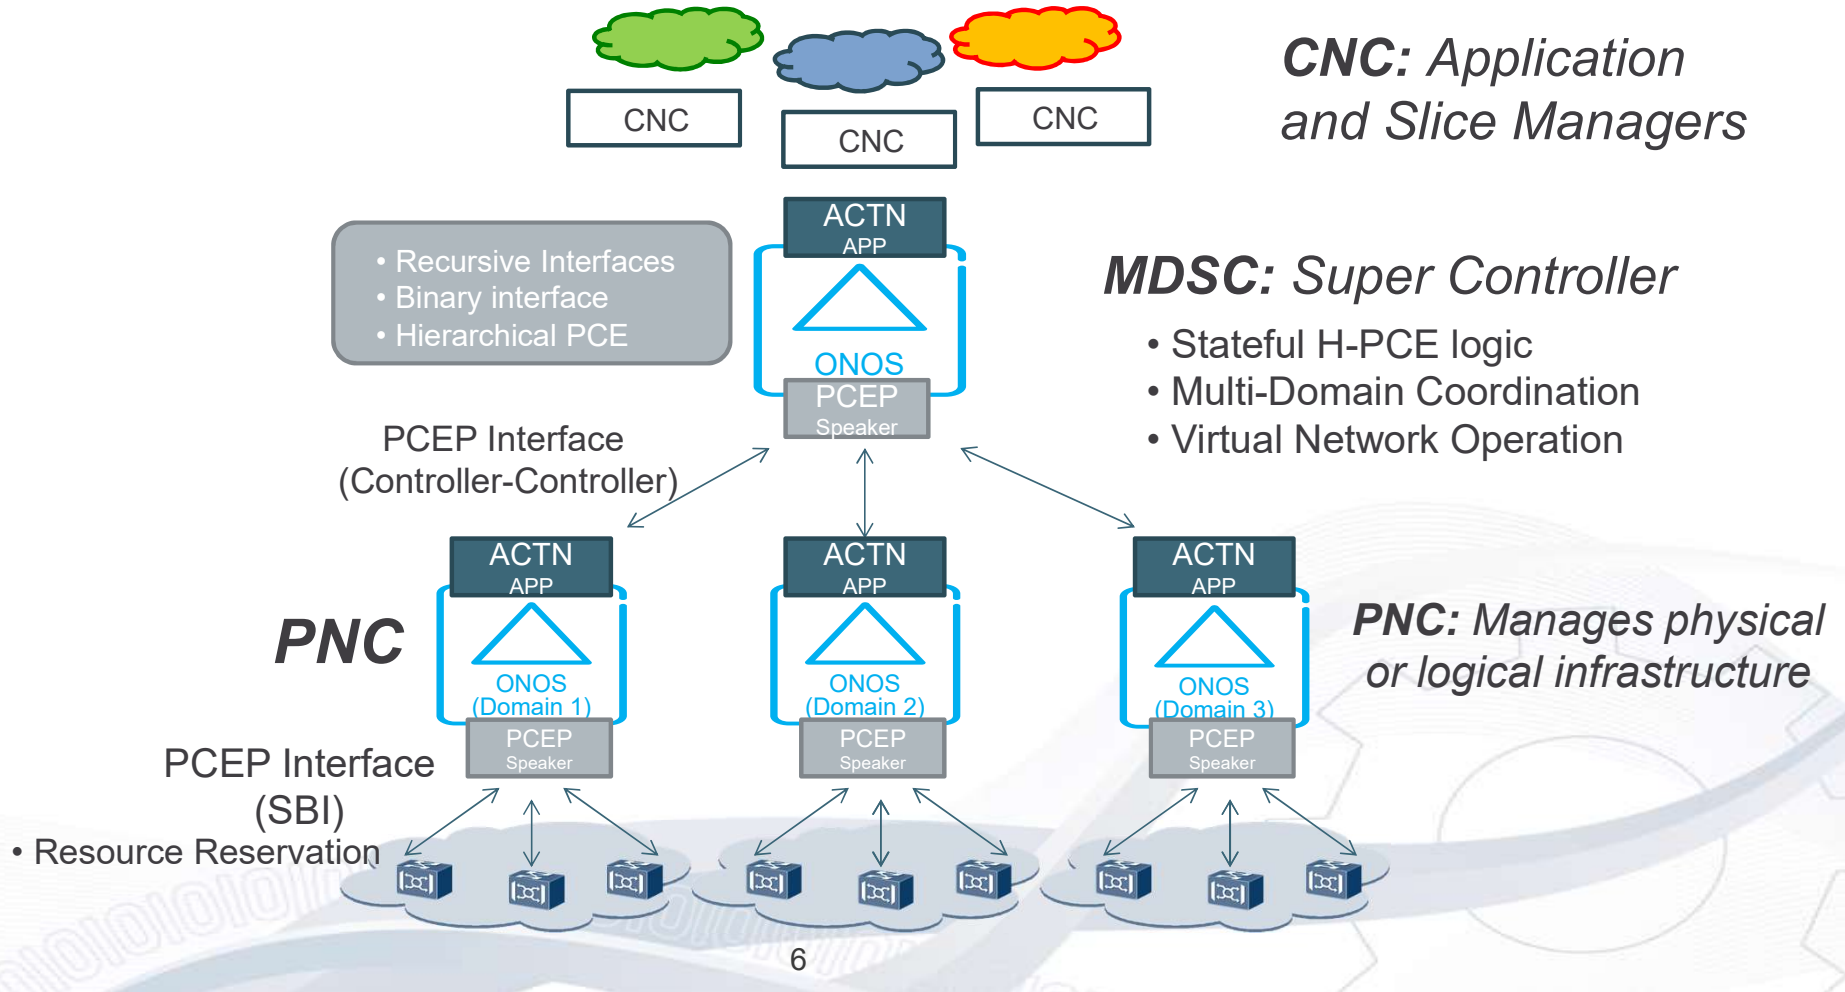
CNC
CNC
CNC

CNC: Application and Slice Managers

ACTN
APP
ONOS
PCEP
Speaker

• Recursive Interfaces
• Binary interface
• Hierarchical PCE

MDSC: Super Controller

• Stateful H-PCE logic
• Multi-Domain Coordination
• Virtual Network Operation

PCEP Interface
(Controller-Controller)

PNC

ACTN
APP
ONOS
(Domain 1)
PCEP
Speaker

ACTN
APP
ONOS
(Domain 2)
PCEP
Speaker

ACTN
APP
ONOS
(Domain 3)
PCEP
Speaker

PNC: Manages physical or logical infrastructure

PCEP Interface
(SBI)
• Resource Reservation

6